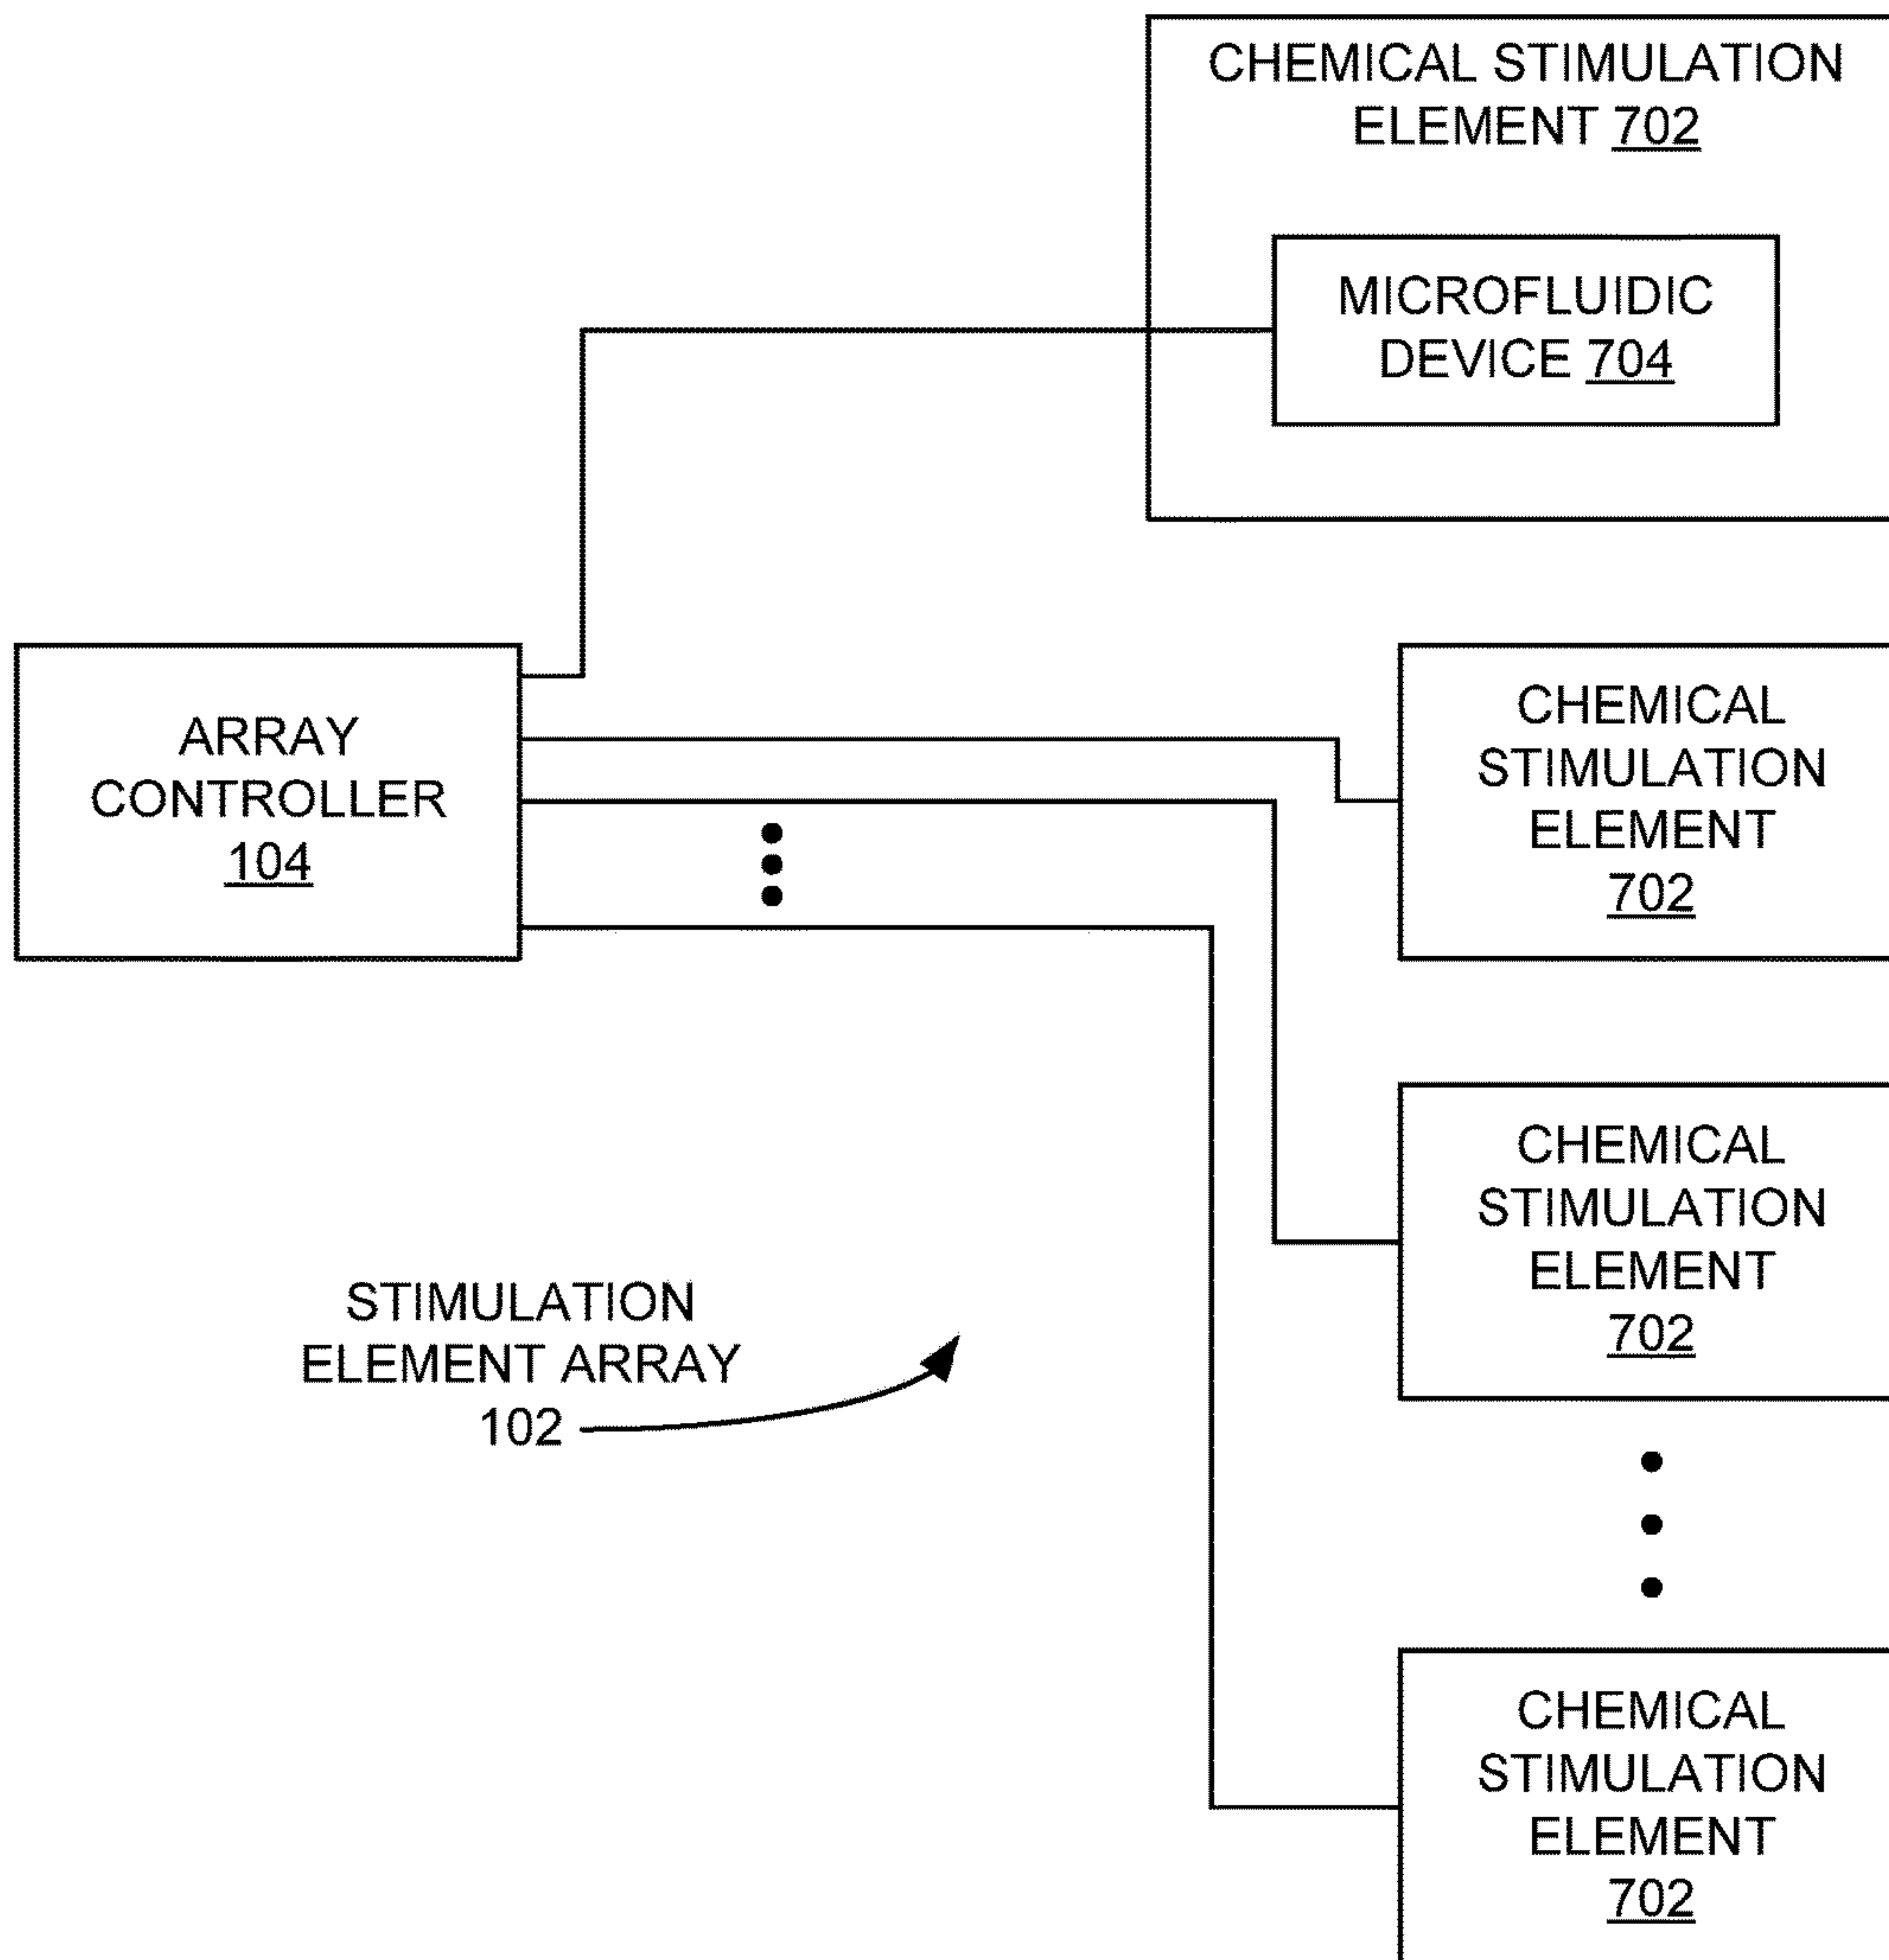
CHEMICAL STIMULATION ELEMENT 702

MICROFLUIDIC DEVICE 704

ARRAY CONTROLLER 104

CHEMICAL STIMULATION ELEMENT 702

CHEMICAL STIMULATION ELEMENT 702

STIMULATION ELEMENT ARRAY 102

CHEMICAL STIMULATION ELEMENT 702